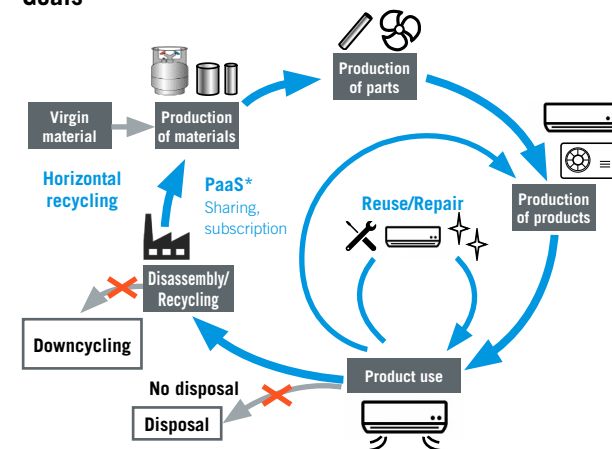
Goals

Production of parts

Virgin material

Production of materials

Horizontal recycling

PaaS*
Sharing, subscription

Reuse/Repair

Production of products

Disassembly/ Recycling

Downcycling

No disposal

Product use

Disposal